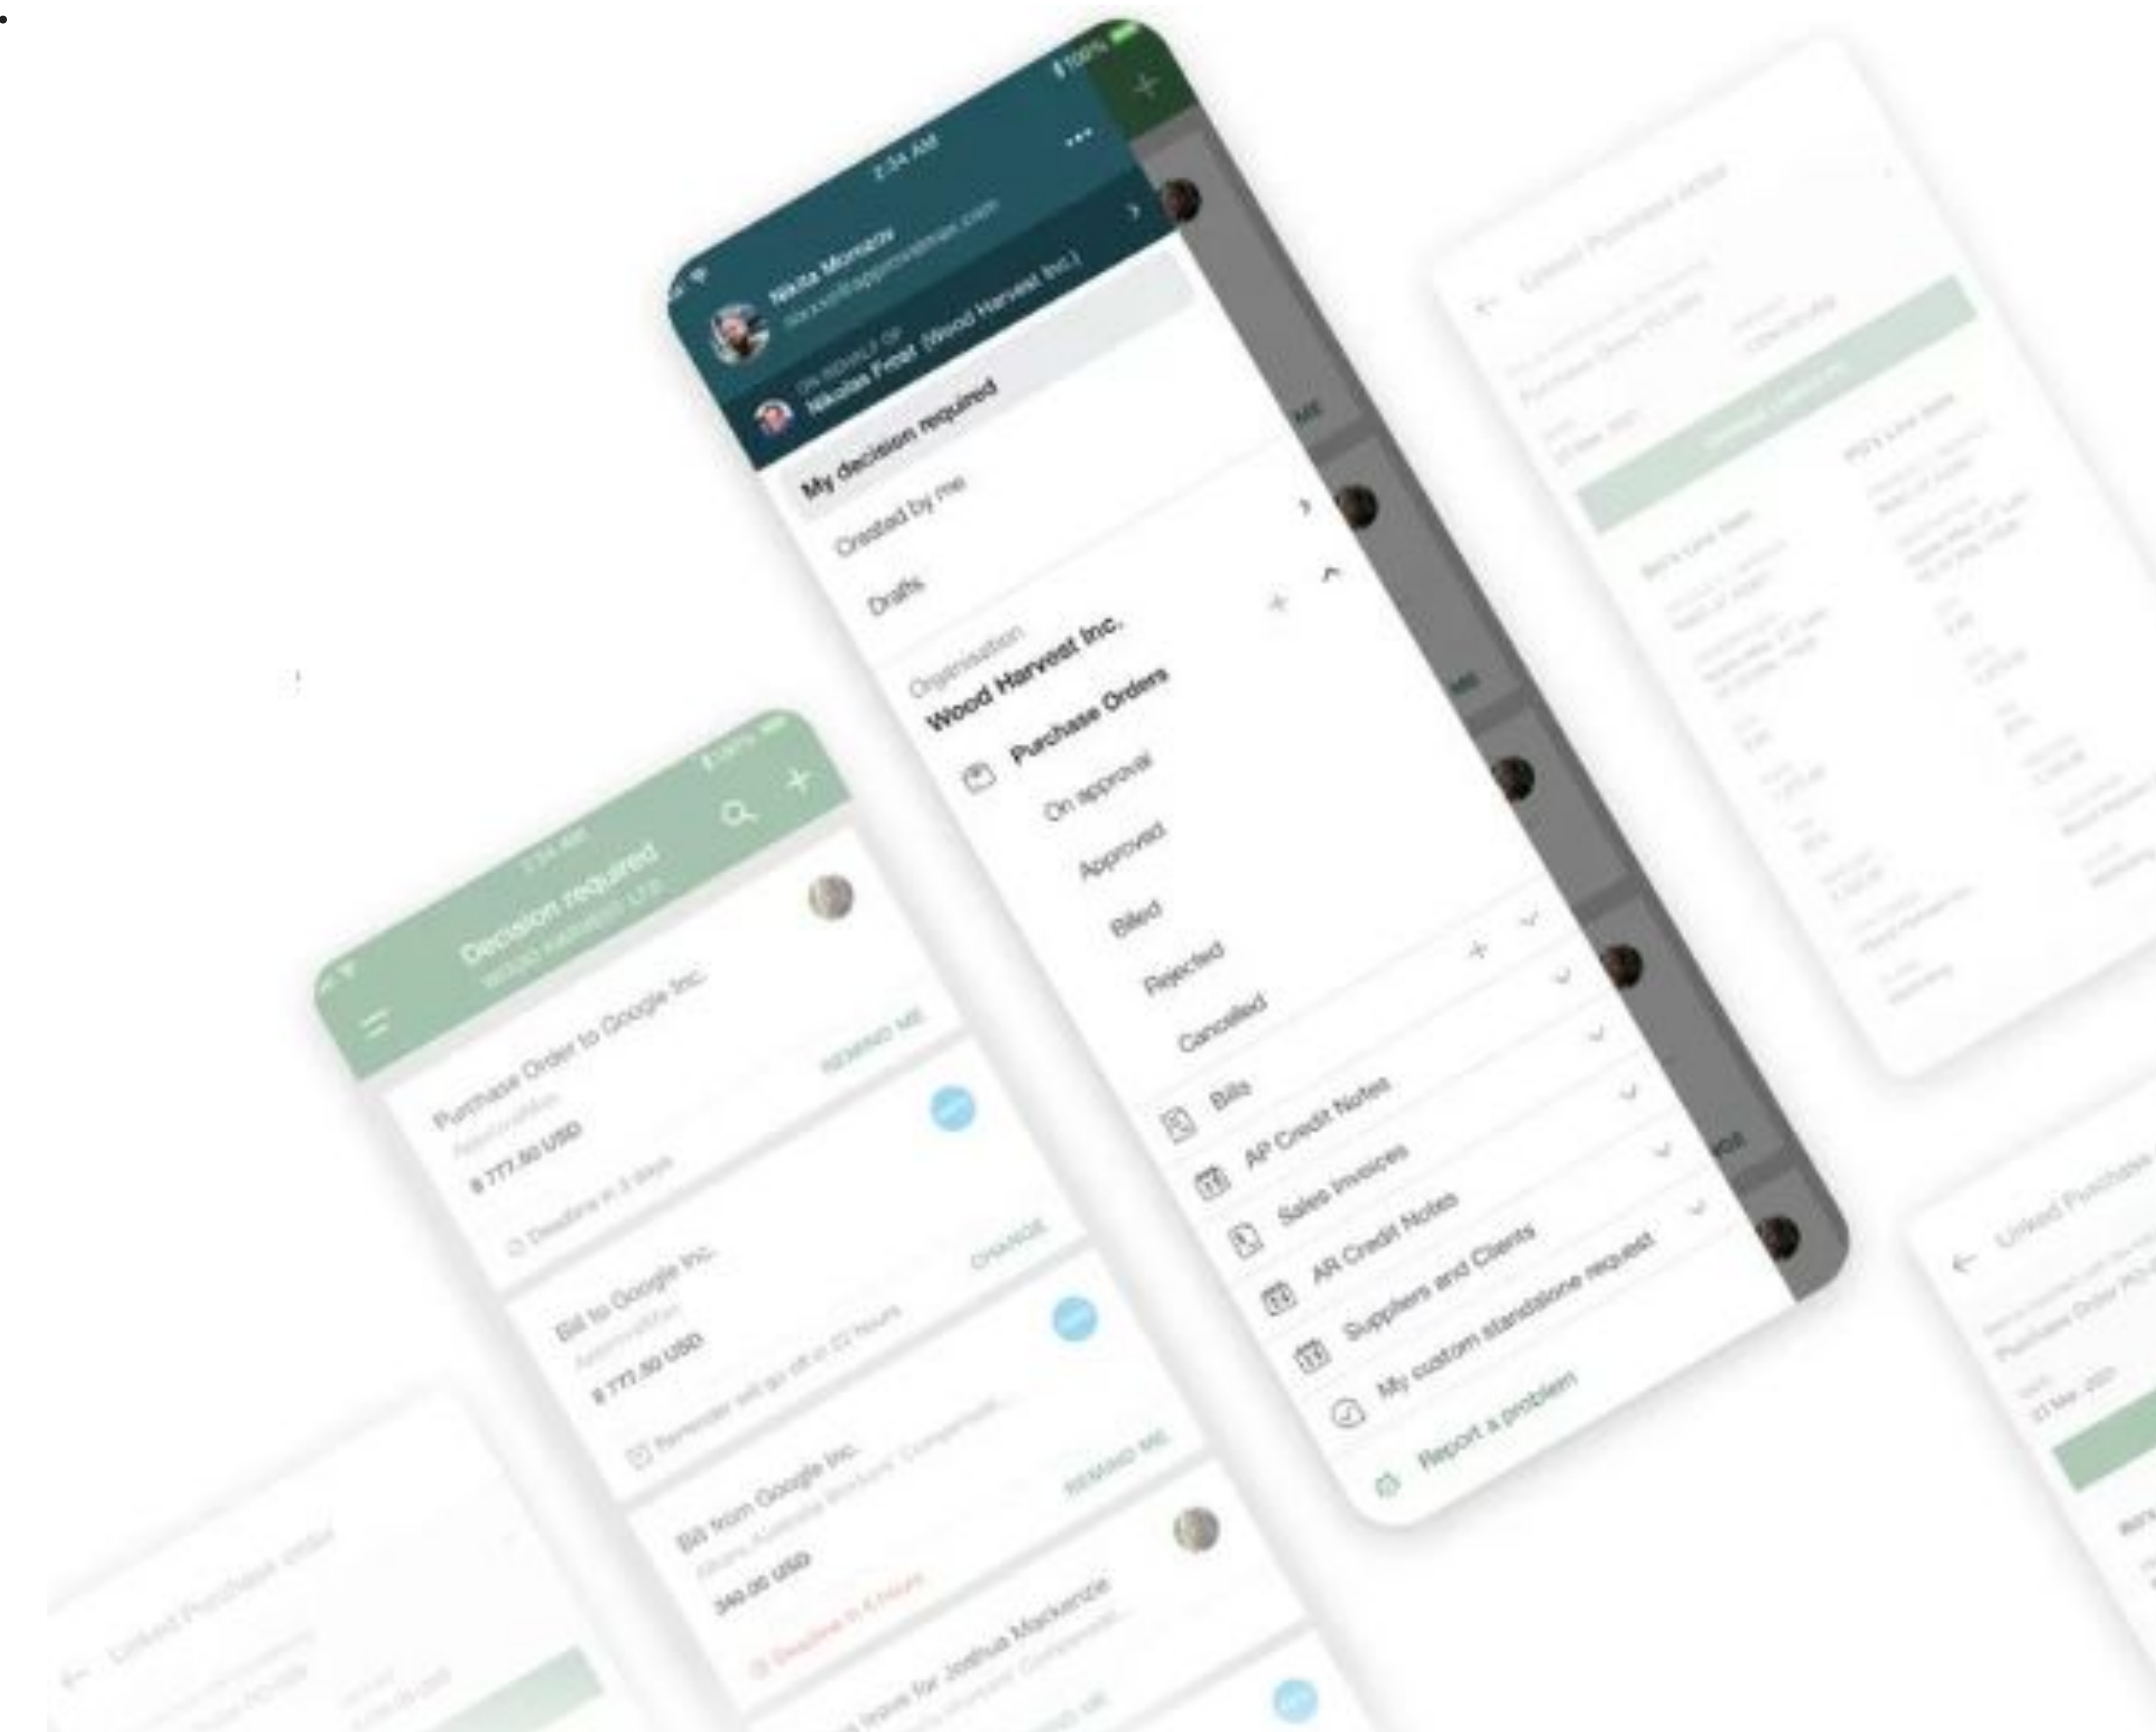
2:34 AM

100%

Nikita Monazov

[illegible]@approvalmax.com

ON BEHALF OF

Nikolas Feat (Wood Harvest Inc.)

My decision required

Created by me

Drafts

Organisation

Wood Harvest Inc.

Purchase Orders

On approval

Approved

Billed

Rejected

Cancelled

Bills

AP Credit Notes

Sales Invoices

AR Credit Notes

Suppliers and Clients

My custom standalone request

Report a problem

Decision required

WOOD HARVEST LTD

Purchase Order to Google Inc.

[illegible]

8 777.50 USD

Deadline in 3 days

REMIND ME

Bill to Google Inc.

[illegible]

8 777.50 USD

Reminder will go off in 22 hours

CHANGE

Bill from Google Inc.

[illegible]

340.00 USD

Deadline in 4 hours

REMIND ME

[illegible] leave for Joshua Mackenzie

Linked Purchase order

Linked Purchase order

Linked Purchase